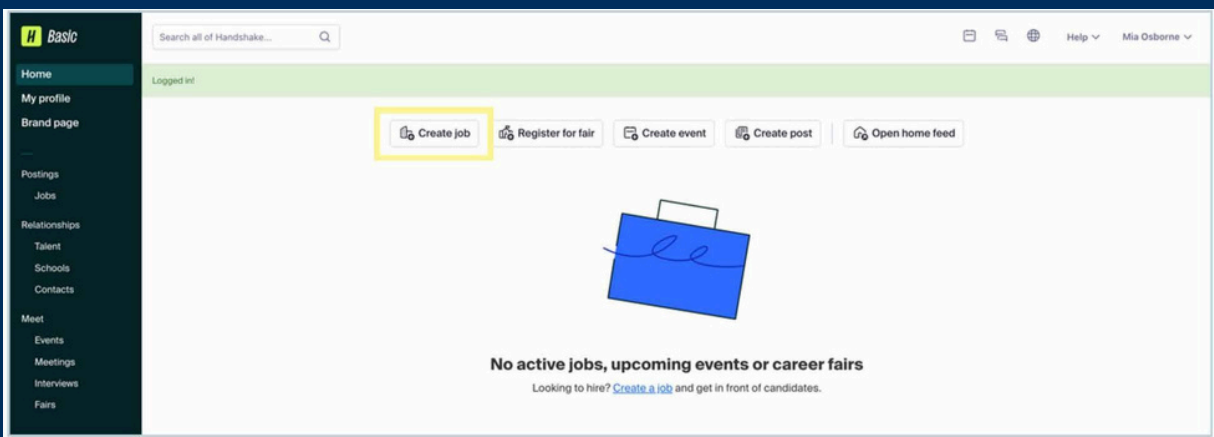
H Basic

Search all of Handshake...

Help Mia Osborne

Home
My profile
Brand page

Postings
Jobs
Relationships
Talent
Schools
Contacts
Meet
Events
Meetings
Interviews
Fairs

Logged in!

Create job | Register for fair | Create event | Create post | Open home feed

No active jobs, upcoming events or career fairs

Looking to hire? Create a job and get in front of candidates.